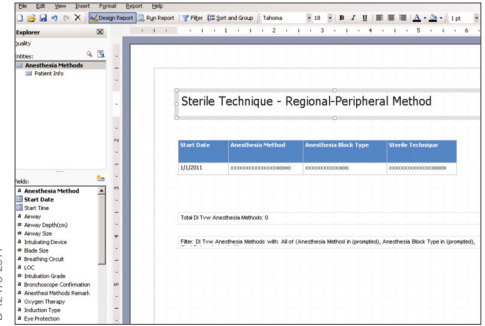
File Edit View Insert Format Report Help

Design Report Run Report Filter Sort and Group Tahoma 18 B I U 1 pt

Explorer

Quality

Entities:

Anesthesia Methods

Patient Info

Fields:

Anesthesia Method
Start Date
Start Time
Airway
Airway Depth(cm)
Airway Size
Intubating Device
Blade Size
Breathing Circuit
LOC
Intubation Grade
Bronchoscope Confirmation
Anesthesia Methods Remark
Oxygen Therapy
Induction Type
Eye Protection

Sterile Technique - Regional-Peripheral Method

| Start Date | Anesthesia Method | Anesthesia Block Type | Sterile Technique |
|---|---|---|---|
| 1/1/2011 | XXXXXXXXXXXXXXXXXXXX | XXXXXXXXXXXXXXXX | XXXXXXXXXXXXXXXXXXXX |

Total DI Tvw Anesthesia Methods: 0

Filter: DI Tvw Anesthesia Methods with: All of (Anesthesia Method in (prompted), Anesthesia Block Type in (prompted),